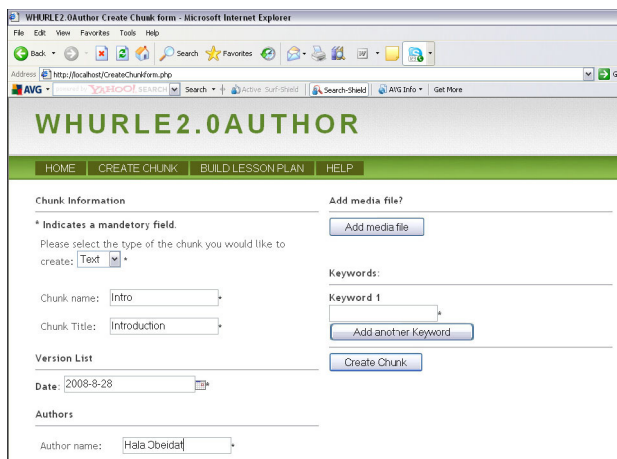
WHURLE2.0Author Create Chunk form - Microsoft Internet Explorer

File Edit View Favorites Tools Help

Back Search Favorites

Address http://localhost/CreateChunkform.php

AVG powered by YAHOO! SEARCH Search Active Surf-Shield Search-Shield AVG Info Get More

WHURLE2.0AUTHOR

HOME CREATE CHUNK BUILD LESSON PLAN HELP

Chunk Information

* Indicates a mandetory field.

Please select the type of the chunk you would like to create: Text *

Chunk name: Intro *

Chunk Title: Introduction *

Version List

Date: 2008-8-28 *

Authors

Author name: Hala Obeidat *

Add media file?

Add media file

Keywords:

Keyword 1

*

Add another Keyword

Create Chunk